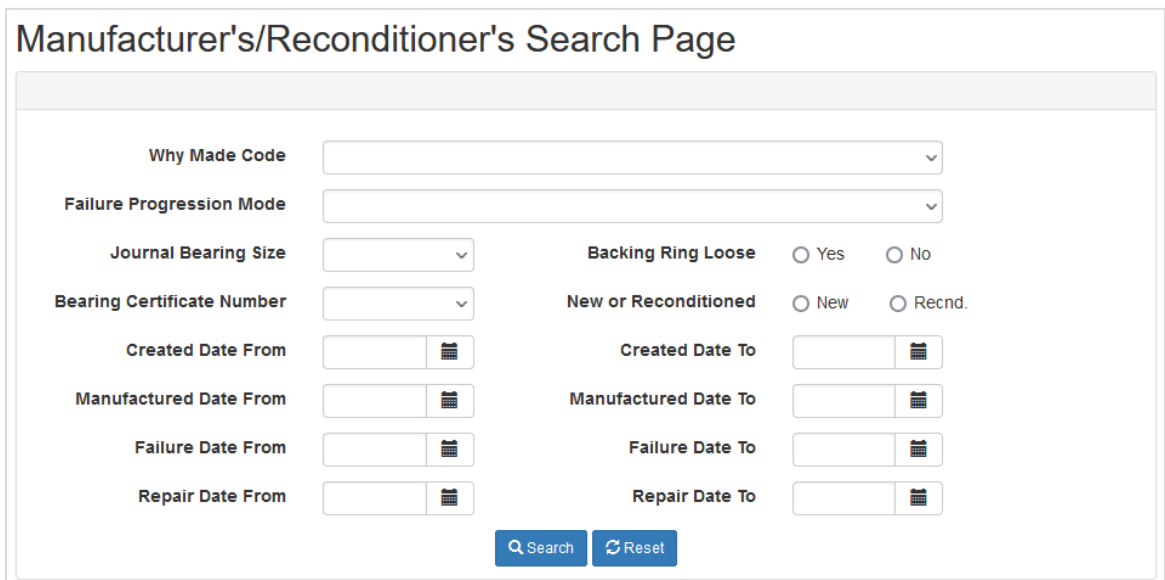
Manufacturer's/Reconditioner's Search Page

Why Made Code

Failure Progression Mode

Journal Bearing Size

Backing Ring Loose ○ Yes ○ No

Bearing Certificate Number

New or Reconditioned ○ New ○ Recnd.

Created Date From

Created Date To

Manufactured Date From

Manufactured Date To

Failure Date From

Failure Date To

Repair Date From

Repair Date To

Search Reset